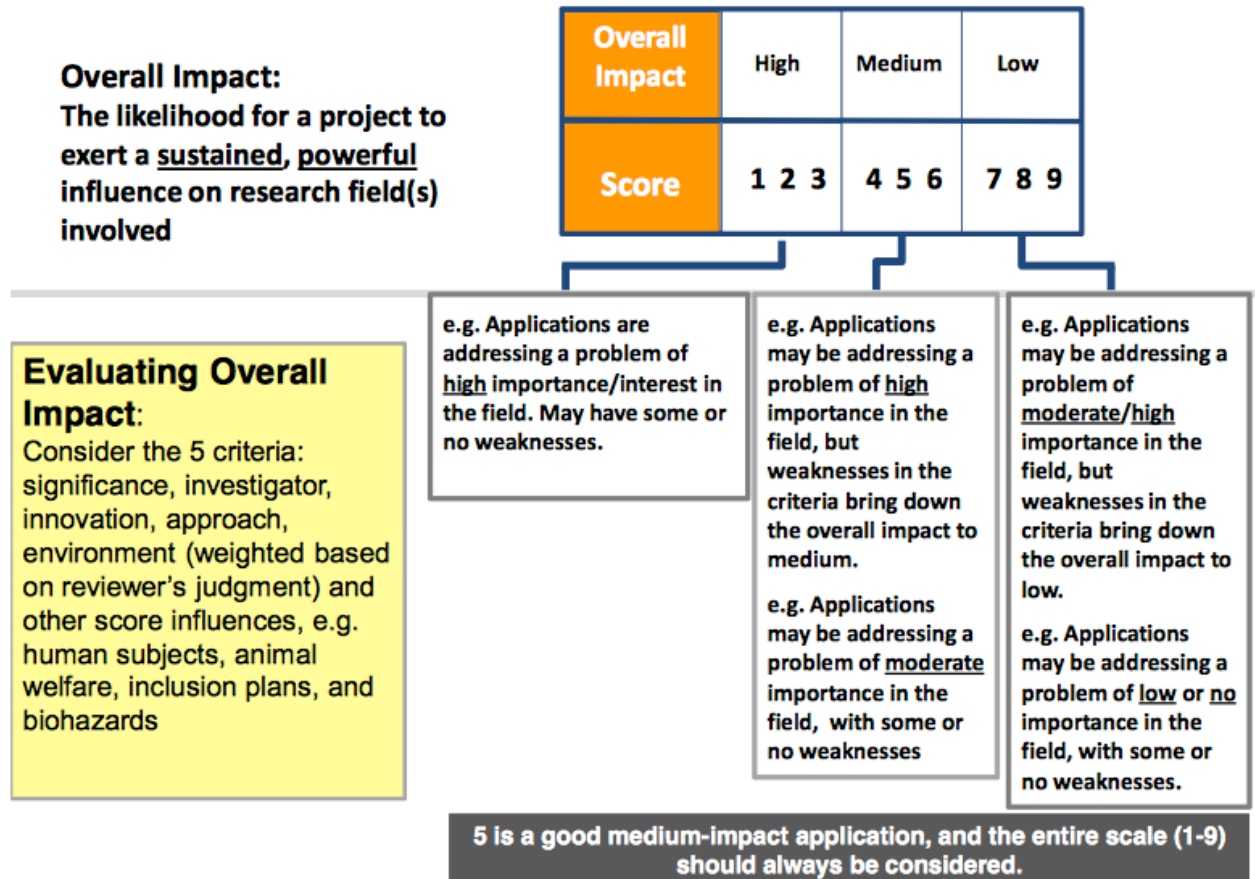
Overall Impact:
The likelihood for a project to exert a sustained, powerful influence on research field(s) involved

| Overall Impact | High | Medium | Low |
|---|---|---|---|
| Score | 1 2 3 | 4 5 6 | 7 8 9 |

Evaluating Overall Impact:
Consider the 5 criteria: significance, investigator, innovation, approach, environment (weighted based on reviewer's judgment) and other score influences, e.g. human subjects, animal welfare, inclusion plans, and biohazards

e.g. Applications are addressing a problem of high importance/interest in the field. May have some or no weaknesses.

e.g. Applications may be addressing a problem of high importance in the field, but weaknesses in the criteria bring down the overall impact to medium.

e.g. Applications may be addressing a problem of moderate importance in the field, with some or no weaknesses

e.g. Applications may be addressing a problem of moderate/high importance in the field, but weaknesses in the criteria bring down the overall impact to low.

e.g. Applications may be addressing a problem of low or no importance in the field, with some or no weaknesses.

5 is a good medium-impact application, and the entire scale (1-9) should always be considered.